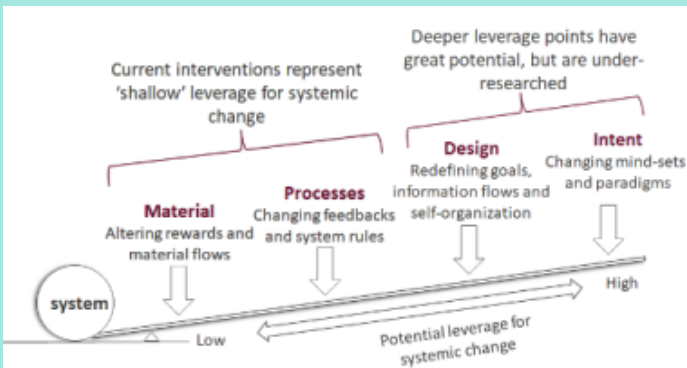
Current interventions represent 'shallow' leverage for systemic change

Deeper leverage points have great potential, but are under-researched

Material
Altering rewards and material flows

Processes
Changing feedbacks and system rules

Design
Redefining goals, information flows and self-organization

Intent
Changing mind-sets and paradigms

system

Low

High

Potential leverage for systemic change